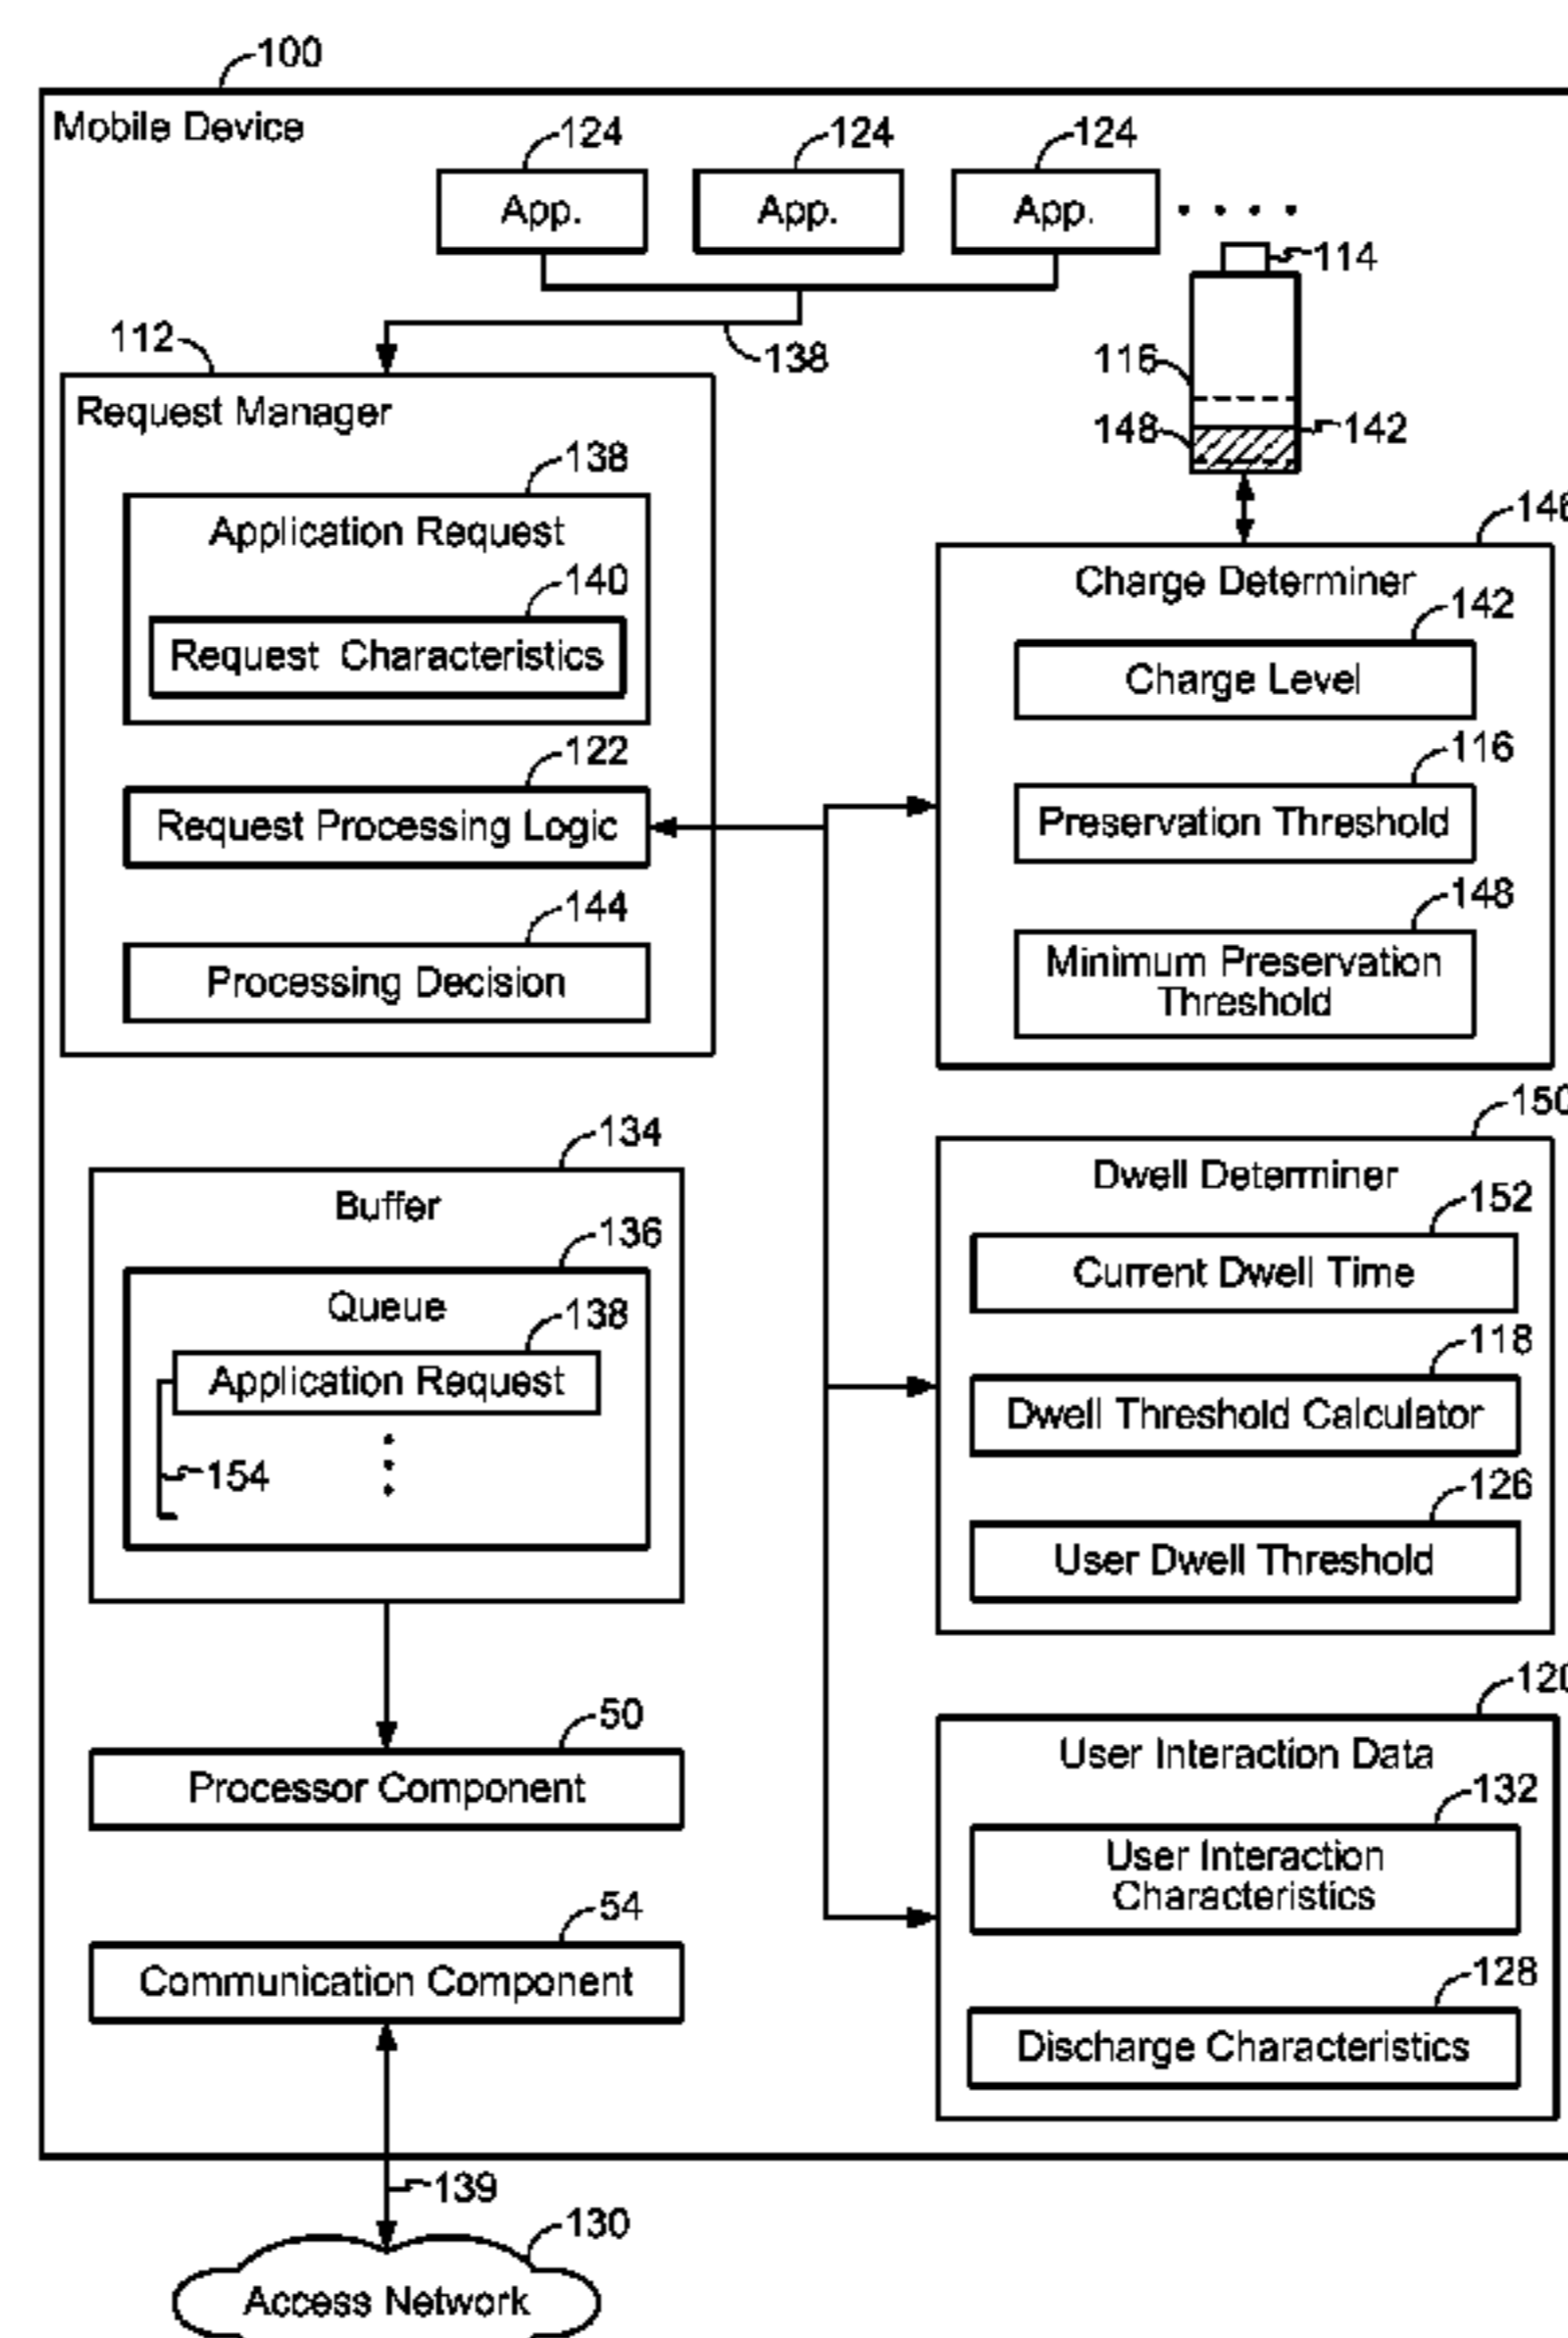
100
Mobile Device
124
App.
124
App.
124
App.
114
112
138
116
Request Manager
148
142
138
Application Request
146
140
Charge Determiner
Request Characteristics
142
Charge Level
122
116
Request Processing Logic
Preservation Threshold
144
148
Processing Decision
Minimum Preservation Threshold
134
150
Buffer
Dwell Determiner
136
152
Queue
Current Dwell Time
138
Application Request
118
Dwell Threshold Calculator
154
126
User Dwell Threshold
120
50
User Interaction Data
Processor Component
132
User Interaction Characteristics
54
Communication Component
128
Discharge Characteristics
139
130
Access Network